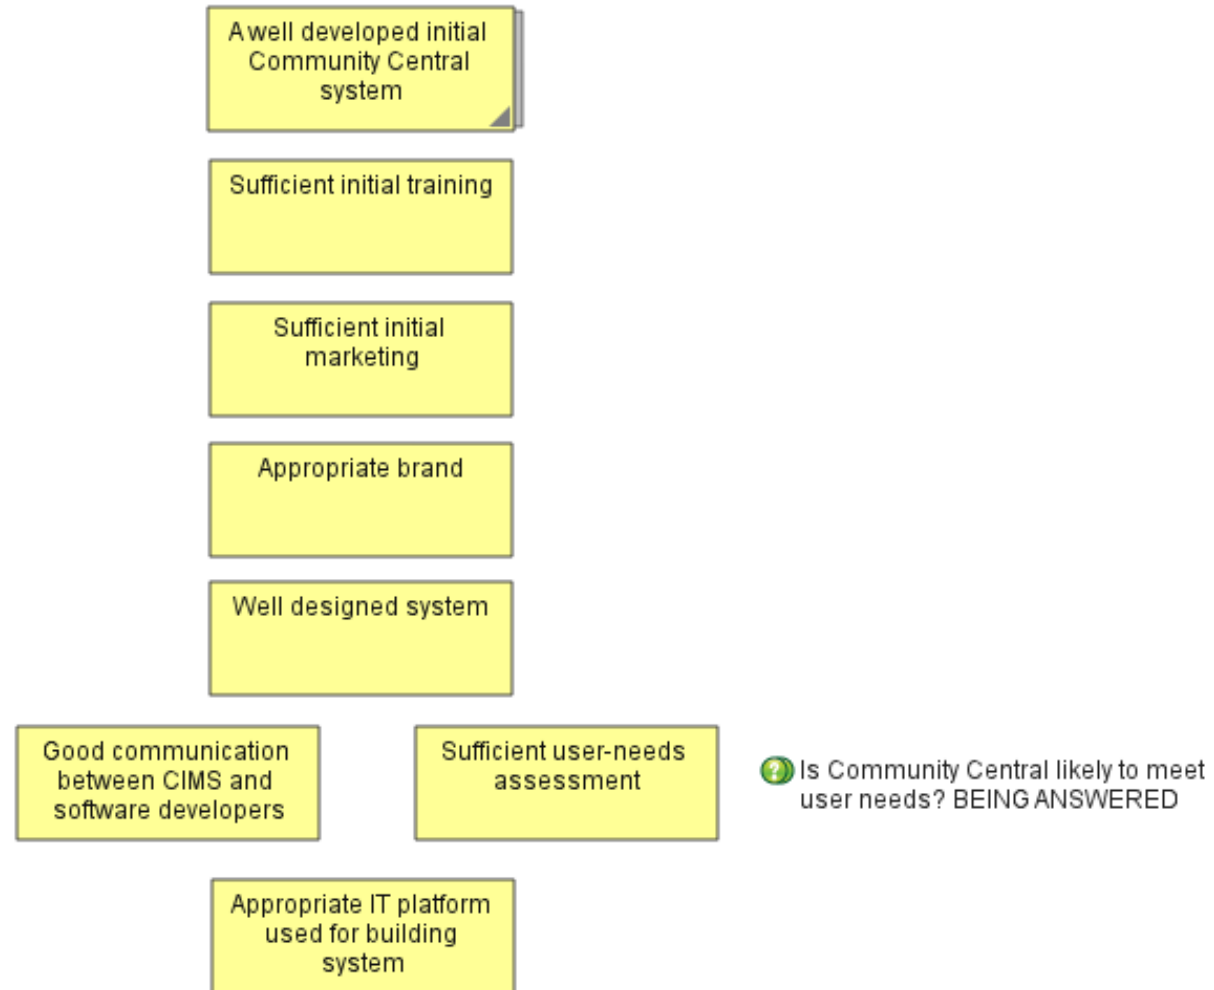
A well developed initial Community Central system

Sufficient initial training

Sufficient initial marketing

Appropriate brand

Well designed system

Good communication between CIMS and software developers

Sufficient user-needs assessment

Is Community Central likely to meet user needs? BEING ANSWERED

Appropriate IT platform used for building system